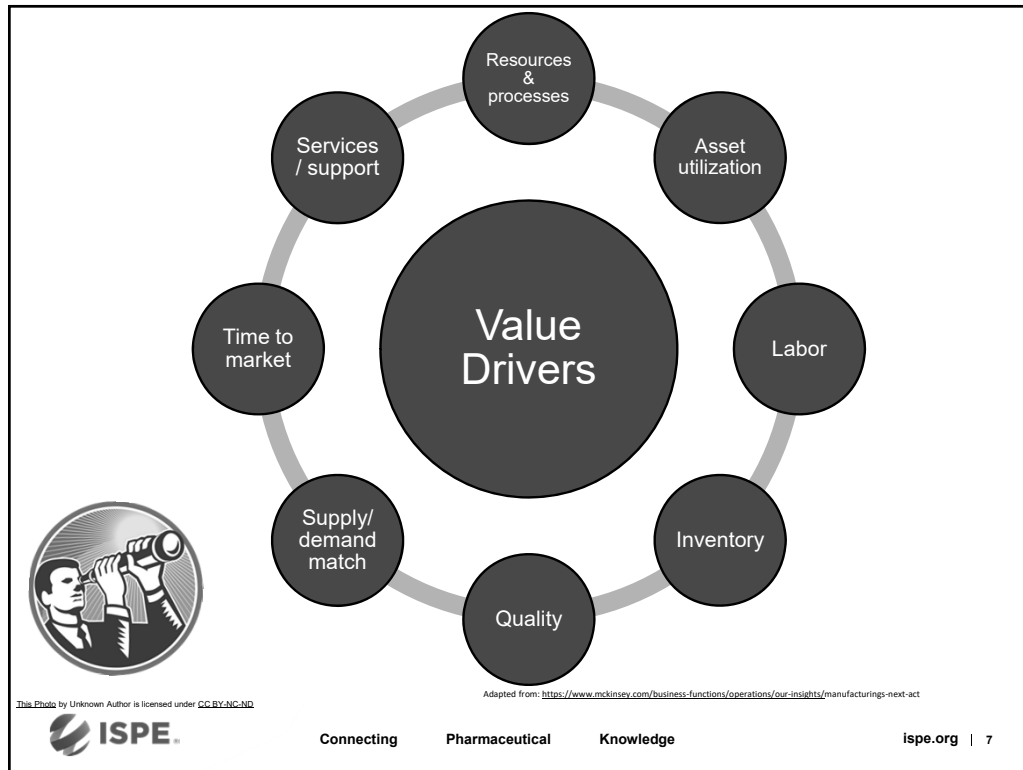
Value Drivers

Resources & processes

Asset utilization

Labor

Inventory

Quality

Supply/ demand match

Time to market

Services / support

This Photo by Unknown Author is licensed under CC BY-NC-ND

Adapted from: https://www.mckinsey.com/business-functions/operations/our-insights/manufacturings-next-act

ISPE.

Connecting Pharmaceutical Knowledge

ispe.org | 7